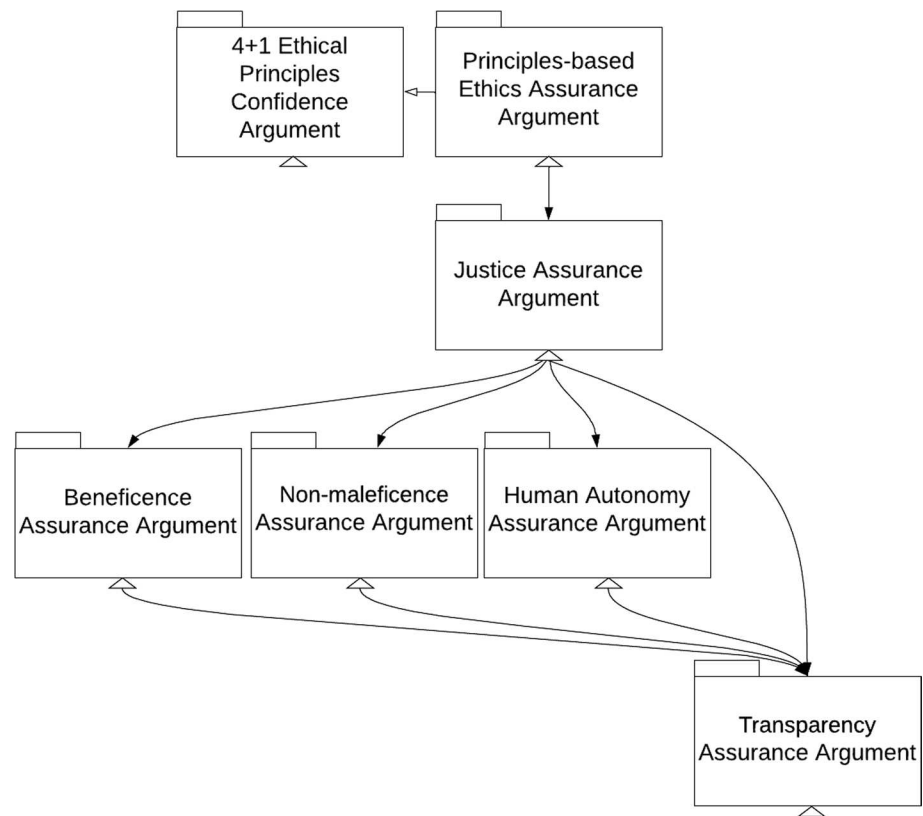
4+1 Ethical Principles Confidence Argument

Principles-based Ethics Assurance Argument

Justice Assurance Argument

Beneficence Assurance Argument

Non-maleficence Assurance Argument

Human Autonomy Assurance Argument

Transparency Assurance Argument